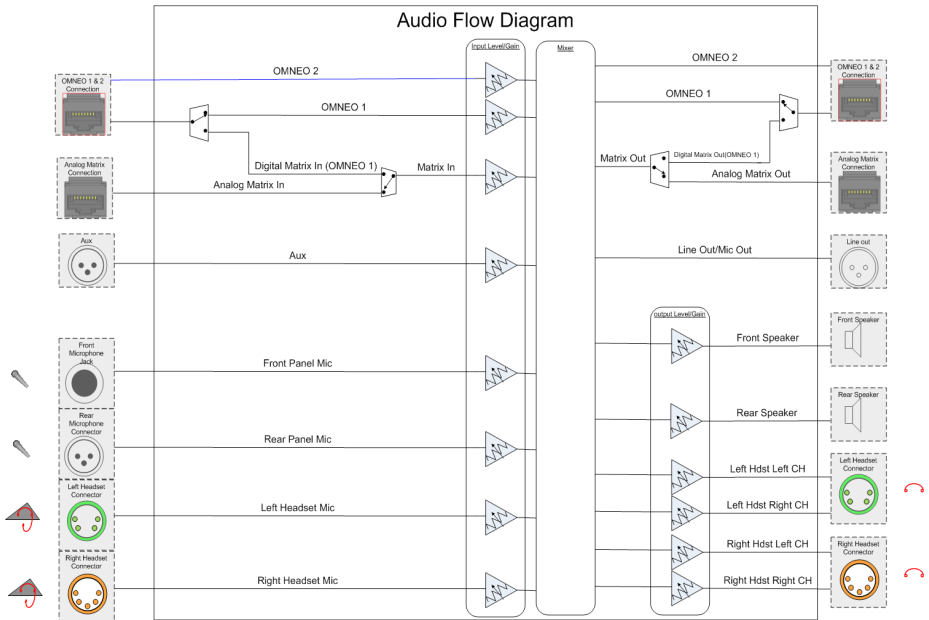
Audio Flow Diagram

OMNEO 1 & 2 Connection

Analog Matrix Connection

Aux

Front Microphone Jack

Rear Microphone Connector

Left Headset Connector

Right Headset Connector

OMNEO 2

OMNEO 1

Digital Matrix In (OMNEO 1)

Matrix In

Analog Matrix In

Aux

Front Panel Mic

Rear Panel Mic

Left Headset Mic

Right Headset Mic

Input Level/Gain

Mixer

OMNEO 2

OMNEO 1

Matrix Out

Digital Matrix Out(OMNEO 1)

Analog Matrix Out

Line Out/Mic Out

output Level/Gain

Front Speaker

Rear Speaker

Left Hdst Left CH

Left Hdst Right CH

Right Hdst Left CH

Right Hdst Right CH

OMNEO 1 & 2 Connection

Analog Matrix Connection

Line out

Front Speaker

Rear Speaker

Left Headset Connector

Right Headset Connector